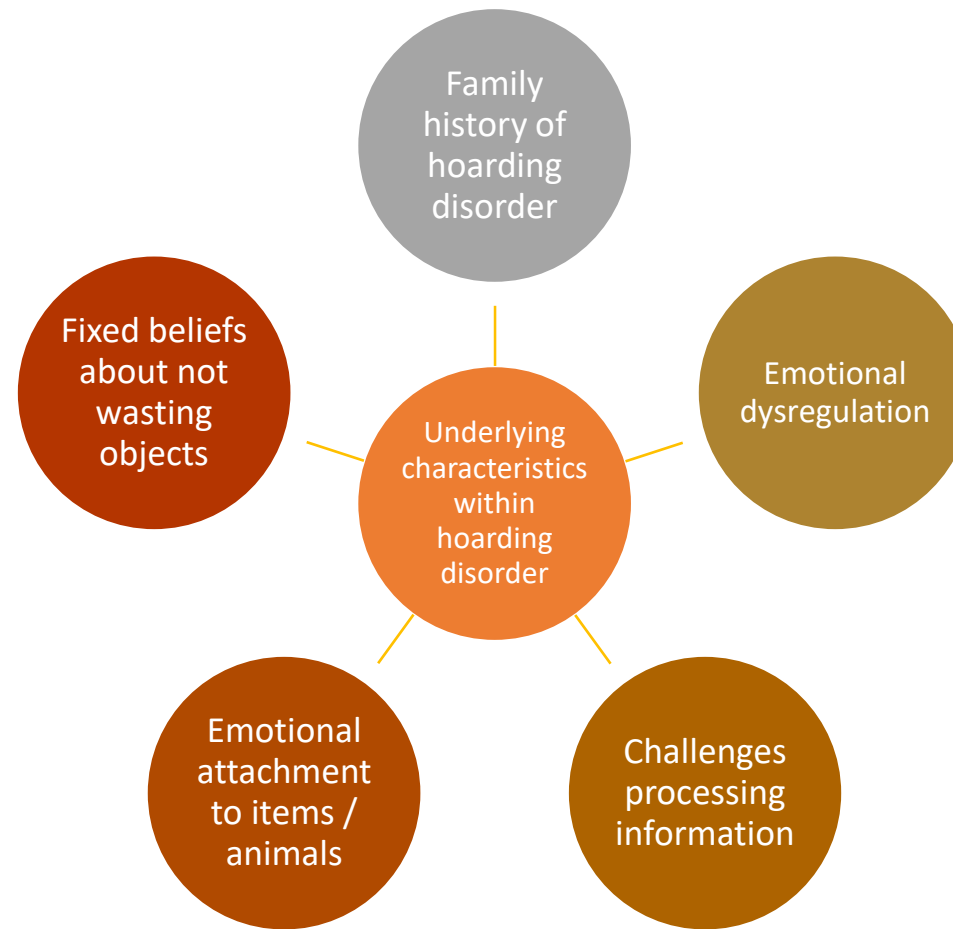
Underlying characteristics within hoarding disorder

Family history of hoarding disorder

Emotional dysregulation

Challenges processing information

Emotional attachment to items / animals

Fixed beliefs about not wasting objects